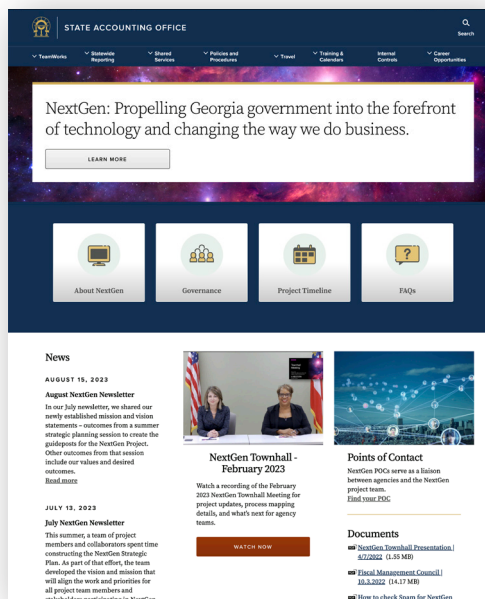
STATE ACCOUNTING OFFICE

Search

TeamWorks | Statewide Reporting | Shared Services | Policies and Procedures | Travel | Training & Calendars | Internal Controls | Career Opportunities

NextGen: Propelling Georgia government into the forefront of technology and changing the way we do business.

LEARN MORE

About NextGen

Governance

Project Timeline

FAQs

News

AUGUST 15, 2023

August NextGen Newsletter

In our July newsletter, we shared our newly established mission and vision statements – outcomes from a summer strategic planning session to create the guideposts for the NextGen Project. Other outcomes from that session include our values and desired outcomes.
Read more

JULY 13, 2023

July NextGen Newsletter

This summer, a team of project members and collaborators spent time constructing the NextGen Strategic Plan. As part of that effort, the team developed the vision and mission that will align the work and priorities for all project team members and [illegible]

NextGen Townhall - February 2023

Watch a recording of the February 2023 NextGen Townhall Meeting for project updates, process mapping details, and what's next for agency teams.

WATCH NOW

Points of Contact

NextGen POCs serve as a liaison between agencies and the NextGen project team.
Find your POC

Documents

NextGen Townhall Presentation | 4/7/2022 (1.55 MB)

Fiscal Management Council | 10.3.2022 (14.17 MB)

How to check Spam for NextGen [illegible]